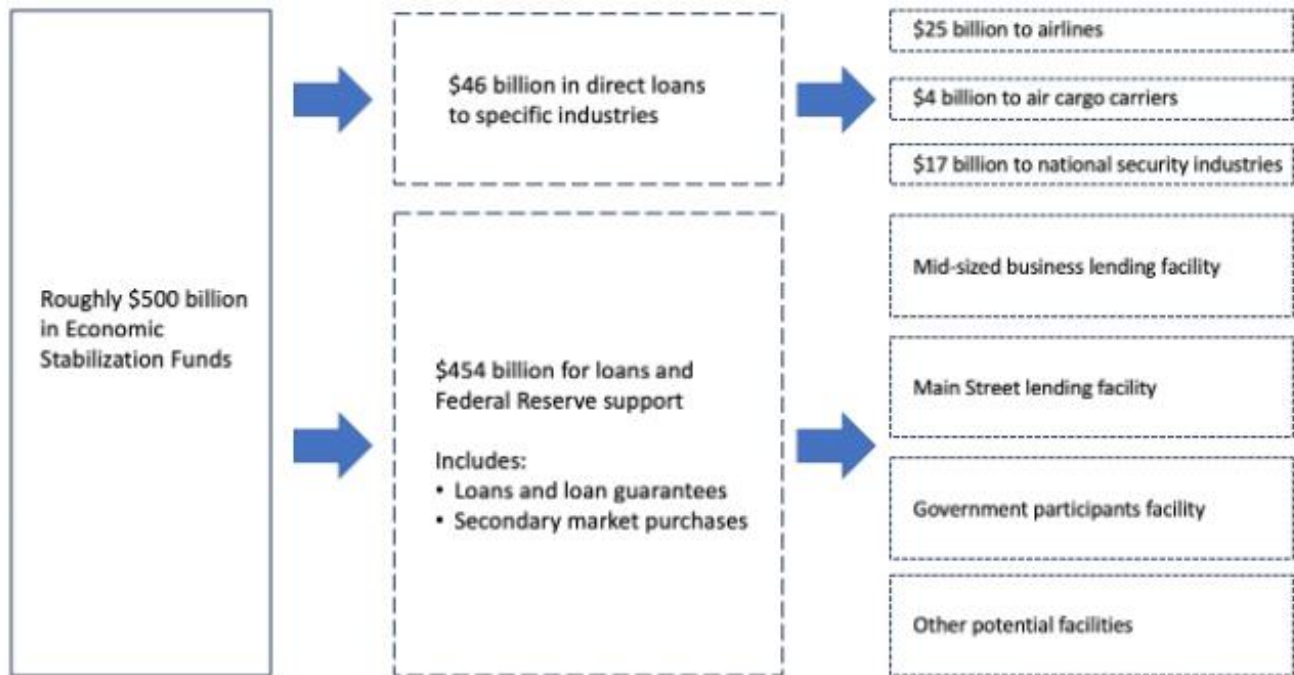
Roughly \$500 billion in Economic Stabilization Funds

\$46 billion in direct loans to specific industries

\$25 billion to airlines

\$4 billion to air cargo carriers

\$17 billion to national security industries

\$454 billion for loans and Federal Reserve support

Includes:
• Loans and loan guarantees
• Secondary market purchases

Mid-sized business lending facility

Main Street lending facility

Government participants facility

Other potential facilities